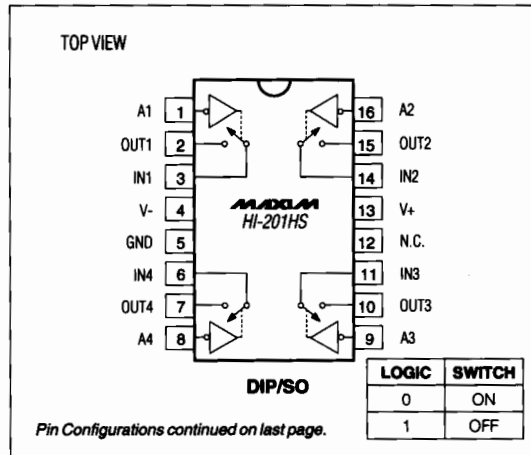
TOP VIEW

A1 1
OUT1 2
IN1 3
V- 4
GND 5
IN4 6
OUT4 7
A4 8

16 A2
15 OUT2
14 IN2
13 V+
12 N.C.
11 IN3
10 OUT3
9 A3

MAXIM
HI-201HS

DIP/SO

| LOGIC | SWITCH |
|---|---|
| 0 | ON |
| 1 | OFF |

Pin Configurations continued on last page.